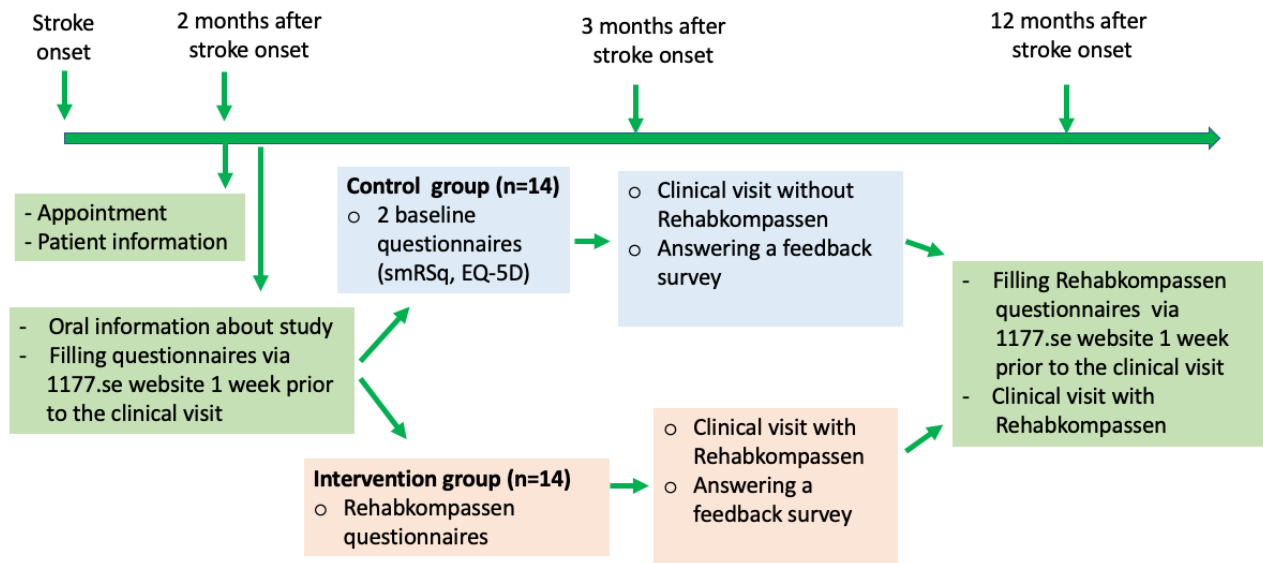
Stroke onset

2 months after stroke onset

3 months after stroke onset

12 months after stroke onset

- Appointment
- Patient information

- Oral information about study
- Filling questionnaires via 1177.se website 1 week prior to the clinical visit

**Control group (n=14)**
○ 2 baseline questionnaires (smRSq, EQ-5D)

○ Clinical visit without Rehabkompassen
○ Answering a feedback survey

**Intervention group (n=14)**
○ Rehabkompassen questionnaires

○ Clinical visit with Rehabkompassen
○ Answering a feedback survey

- Filling Rehabkompassen questionnaires via 1177.se website 1 week prior to the clinical visit
- Clinical visit with Rehabkompassen